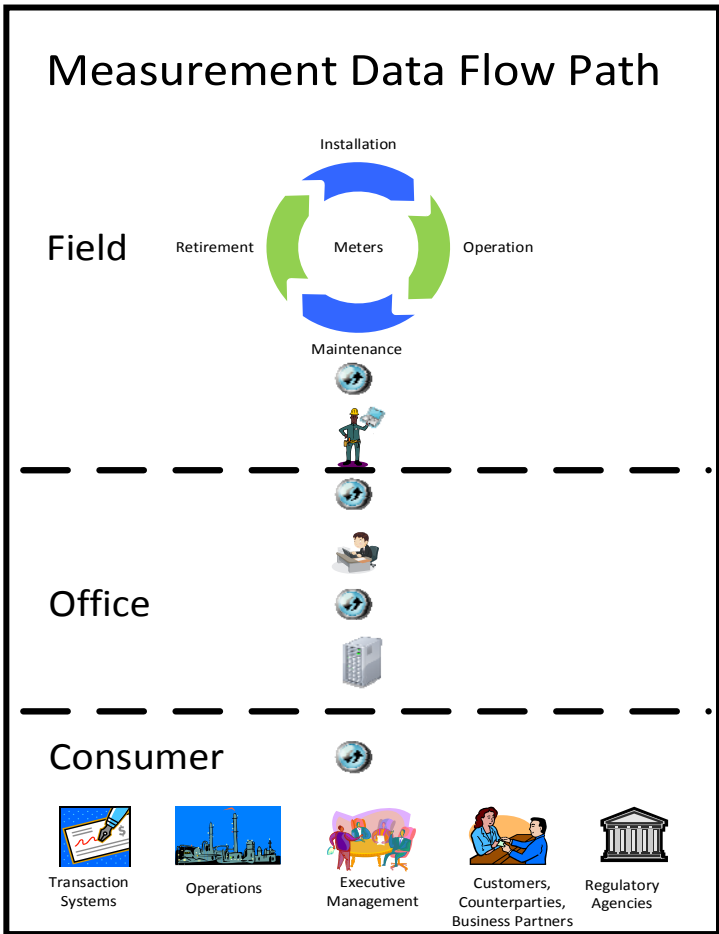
Measurement Data Flow Path

Field

Installation

Retirement

Meters

Operation

Maintenance

Office

Consumer

Transaction Systems

Operations

Executive Management

Customers, Counterparties, Business Partners

Regulatory Agencies